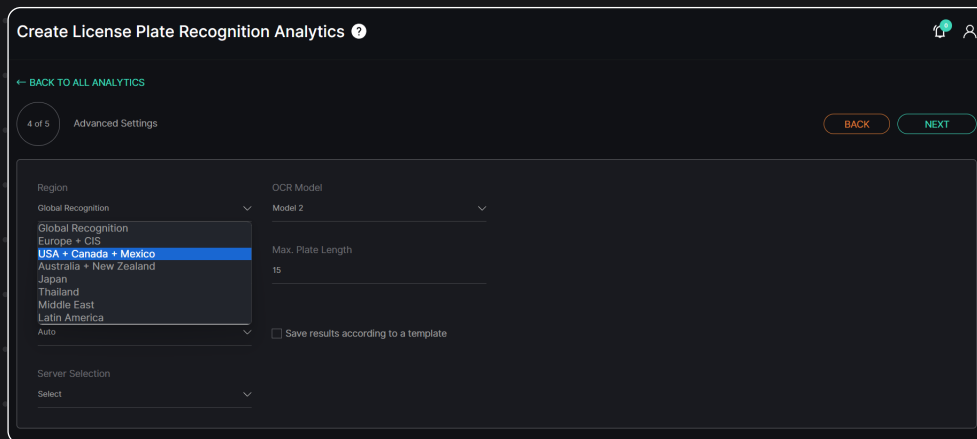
Create License Plate Recognition Analytics ?

← BACK TO ALL ANALYTICS

4 of 5 Advanced Settings

BACK NEXT

Region
Global Recognition

Global Recognition
Europe + CIS
USA + Canada + Mexico
Australia + New Zealand
Japan
Thailand
Middle East
Latin America

Auto

Server Selection
Select

OCR Model
Model 2

Max. Plate Length
15

Save results according to a template